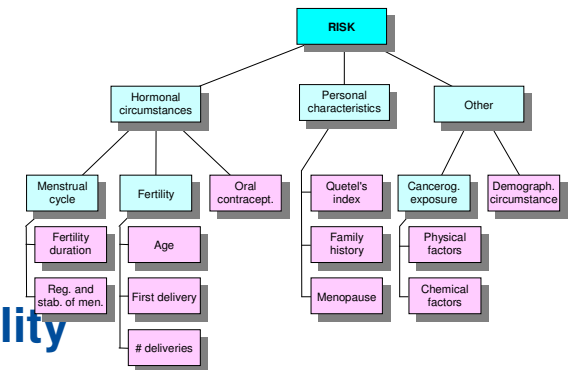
RISK

Hormonal circumstances

Personal characteristics

Other

Menstrual cycle

Fertility

Oral contracept.

Quetel's index

Cancerog. exposure

Demograph. circumstance

Fertility duration

Age

Family history

Physical factors

Reg. and stab. of men.

First delivery

Menopause

Chemical factors

# deliveries

lity